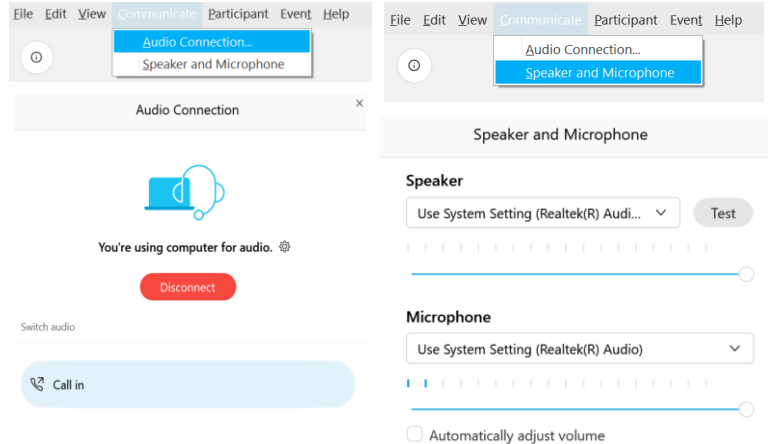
File Edit View Communicate Participant Event Help

Audio Connection...

Speaker and Microphone

Audio Connection

×

You're using computer for audio.

Disconnect

Switch audio

Call in

File Edit View Communicate Participant Event Help

Audio Connection...

Speaker and Microphone

Speaker and Microphone

Speaker

Use System Setting (Realtek(R) Audi...

Test

Microphone

Use System Setting (Realtek(R) Audio)

Automatically adjust volume